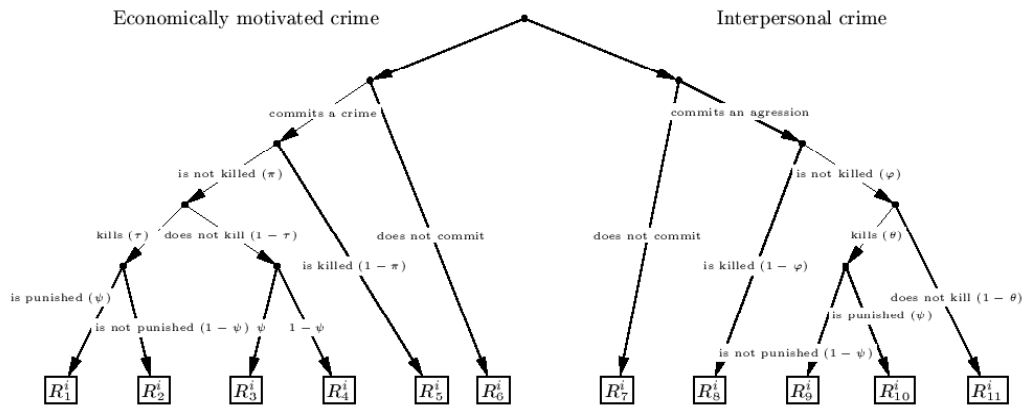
Economically motivated crime

Interpersonal crime

commits a crime

does not commit

commits an agression

does not commit

is not killed ($\pi$)

is killed ($1-\pi$)

is not killed ($\varphi$)

is killed ($1-\varphi$)

kills ($\tau$)

does not kill ($1-\tau$)

kills ($\theta$)

does not kill ($1-\theta$)

is punished ($\psi$)

is not punished ($1-\psi$)

$\psi$

$1-\psi$

is punished ($\psi$)

is not punished ($1-\psi$)

$R_1^i$ $R_2^i$ $R_3^i$ $R_4^i$ $R_5^i$ $R_6^i$ $R_7^i$ $R_8^i$ $R_9^i$ $R_{10}^i$ $R_{11}^i$